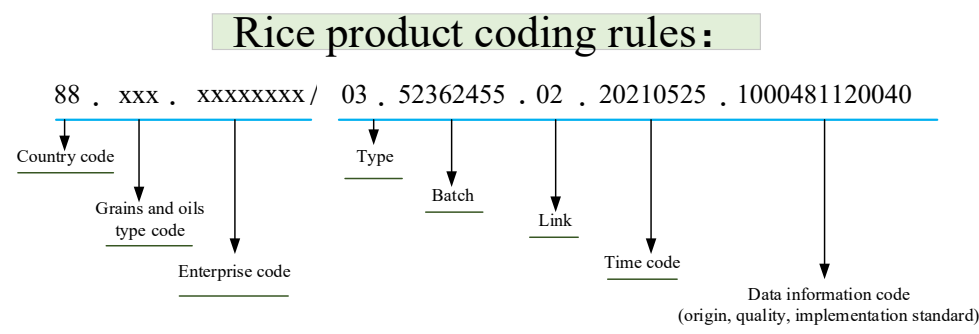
Rice product coding rules：

88 . xxx . xxxxxxxx/ 03 . 52362455 . 02 . 20210525 . 1000481120040

Country code

Grains and oils type code

Enterprise code

Type

Batch

Link

Time code

Data information code (origin, quality, implementation standard)